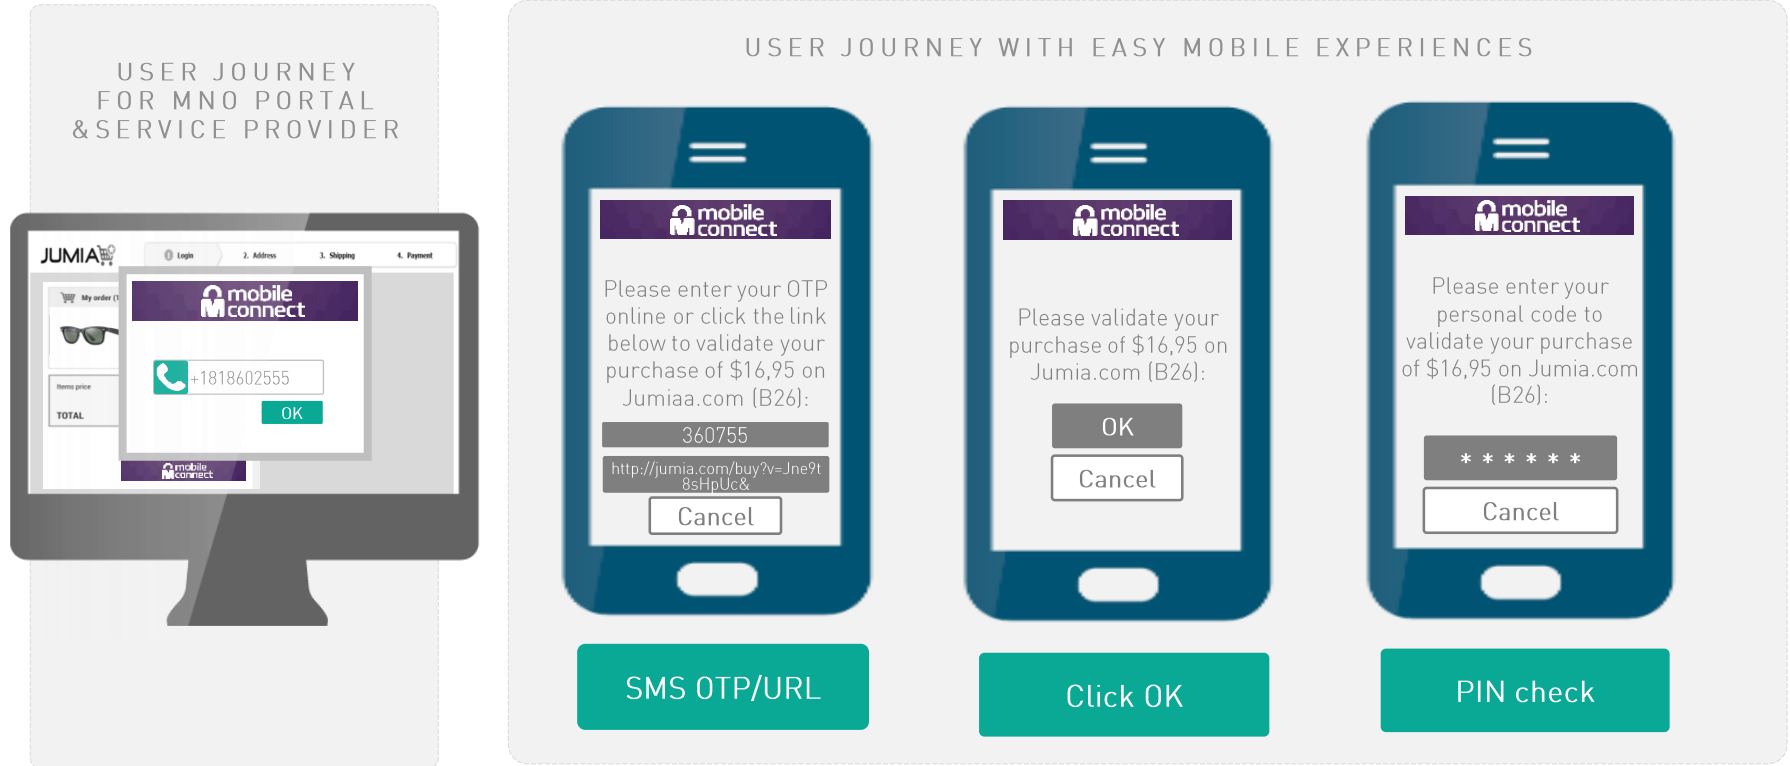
USER JOURNEY FOR MNO PORTAL & SERVICE PROVIDER

JUMIA

1. Login 2. Address 3. Shipping 4. Payment

My order

Items price

TOTAL

mobile connect

+1818602555

OK

mobile connect

USER JOURNEY WITH EASY MOBILE EXPERIENCES

mobile connect

Please enter your OTP online or click the link below to validate your purchase of $16,95 on Jumiaa.com (B26):

360755

http://jumia.com/buy?v=Jne9t8sHpUc&

Cancel

SMS OTP/URL

mobile connect

Please validate your purchase of $16,95 on Jumia.com (B26):

OK

Cancel

Click OK

mobile connect

Please enter your personal code to validate your purchase of $16,95 on Jumia.com (B26):

* * * * * *

Cancel

PIN check